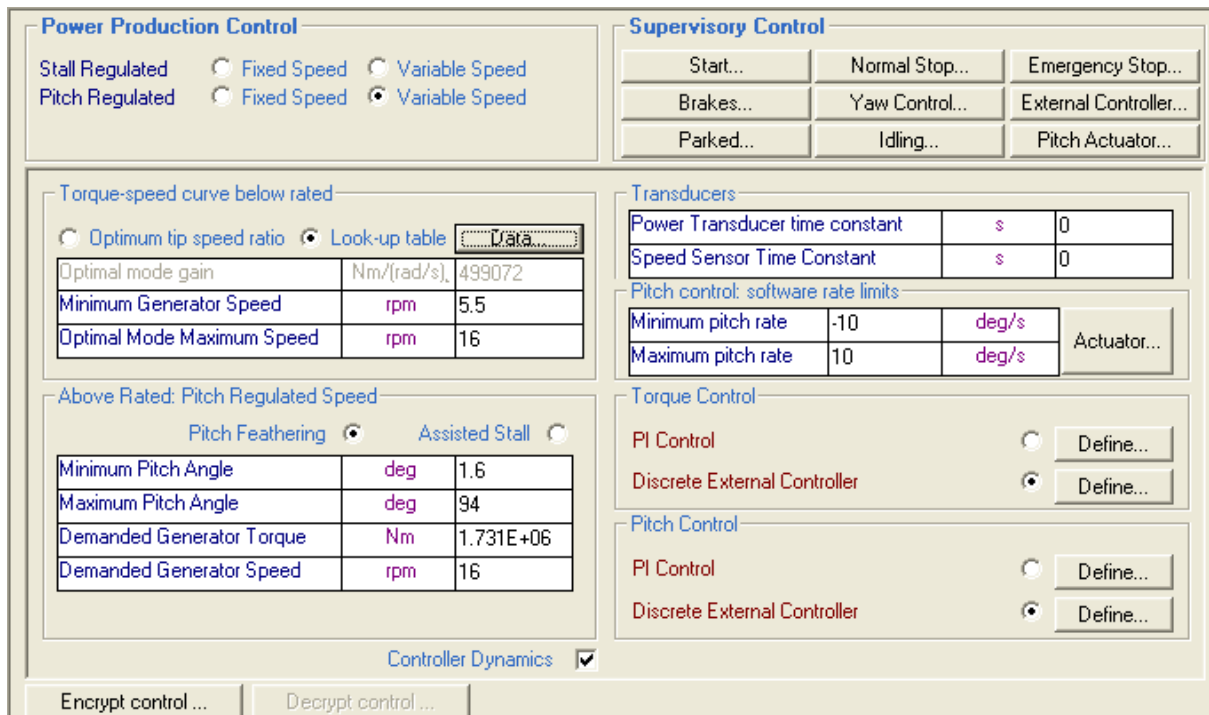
Power Production Control

Stall Regulated Fixed Speed Variable Speed
Pitch Regulated Fixed Speed Variable Speed

Supervisory Control

Start... Normal Stop... Emergency Stop...
Brakes... Yaw Control... External Controller...
Parked... Idling... Pitch Actuator...

Torque-speed curve below rated

Optimum tip speed ratio Look-up table Data...

| Optimal mode gain | Nm/(rad/s) | 499072 |
|---|---|---|
| Minimum Generator Speed | rpm | 5.5 |
| Optimal Mode Maximum Speed | rpm | 16 |

Above Rated: Pitch Regulated Speed

Pitch Feathering Assisted Stall

| Minimum Pitch Angle | deg | 1.6 |
|---|---|---|
| Maximum Pitch Angle | deg | 94 |
| Demanded Generator Torque | Nm | 1.731E+06 |
| Demanded Generator Speed | rpm | 16 |

Transducers

| Power Transducer time constant | s | 0 |
|---|---|---|
| Speed Sensor Time Constant | s | 0 |

Pitch control: software rate limits

| Minimum pitch rate | -10 | deg/s |
|---|---|---|
| Maximum pitch rate | 10 | deg/s |

Actuator...

Torque Control

PI Control Define...
Discrete External Controller Define...

Pitch Control

PI Control Define...
Discrete External Controller Define...

Controller Dynamics

Encrypt control ... Decrypt control ...